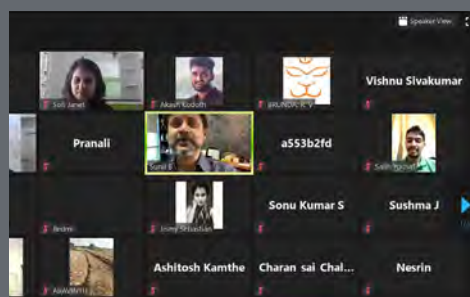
Speaker View

Soli Janet

Akash Kudoth

BRINDA. K. V

Vishnu Sivakumar

Pranali

Sunil S

a553b2fd

Sahil Rashid

Brinti

Jinny Sebastian

Sonu Kumar S

Sushma J

ANANTH

Ashitosh Kamthe

Charan sai Chal...

Nesrin